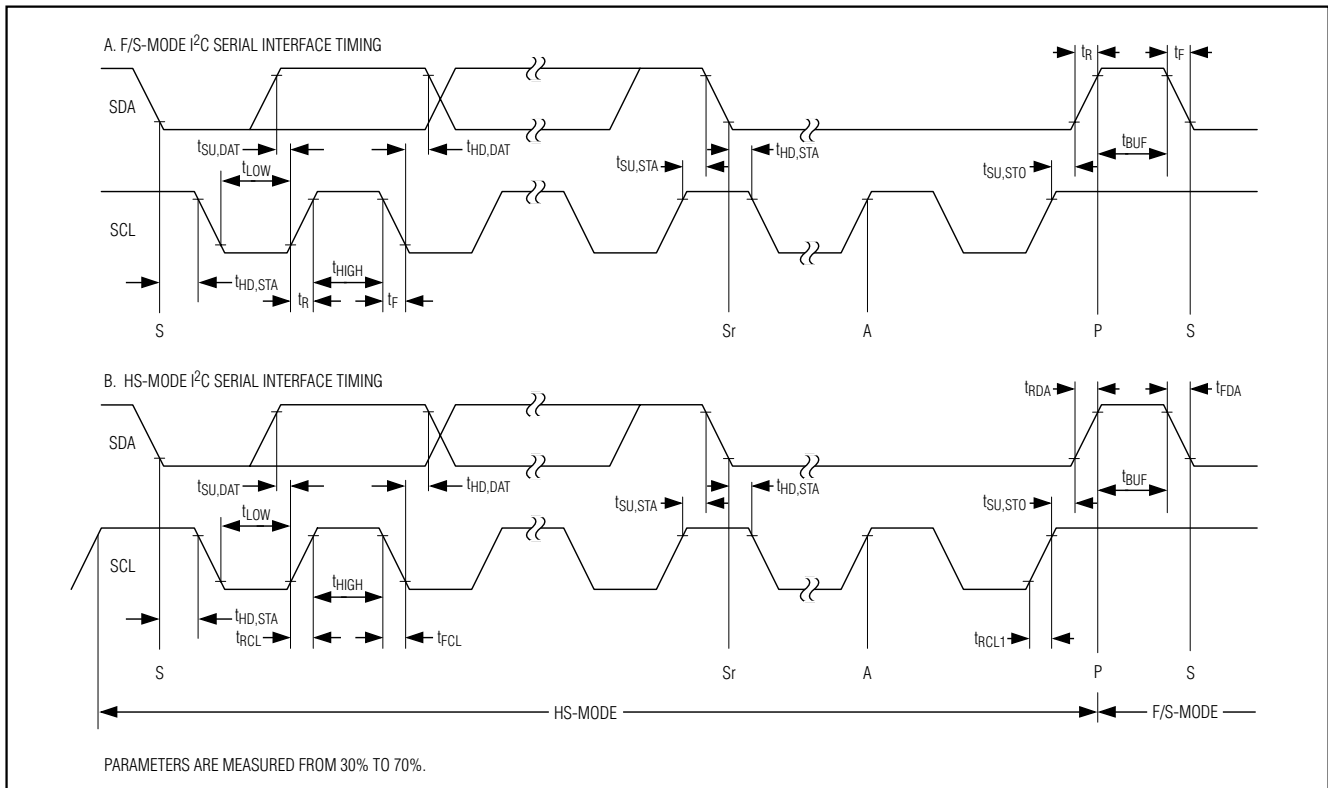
A. F/S-MODE I$^2$C SERIAL INTERFACE TIMING

$t_R$ $t_F$

SDA

$t_{SU,DAT}$ $t_{HD,DAT}$ $t_{SU,STA}$ $t_{HD,STA}$ $t_{BUF}$ $t_{SU,STO}$

$t_{LOW}$

SCL

$t_{HD,STA}$ $t_{HIGH}$ $t_R$ $t_F$

S Sr A P S

B. HS-MODE I$^2$C SERIAL INTERFACE TIMING

$t_{RDA}$ $t_{FDA}$

SDA

$t_{SU,DAT}$ $t_{HD,DAT}$ $t_{SU,STA}$ $t_{HD,STA}$ $t_{BUF}$ $t_{SU,STO}$

$t_{LOW}$

SCL

$t_{HIGH}$

$t_{HD,STA}$ $t_{RCL}$ $t_{FCL}$ $t_{RCL1}$

S Sr A P S

HS-MODE F/S-MODE

PARAMETERS ARE MEASURED FROM 30% TO 70%.